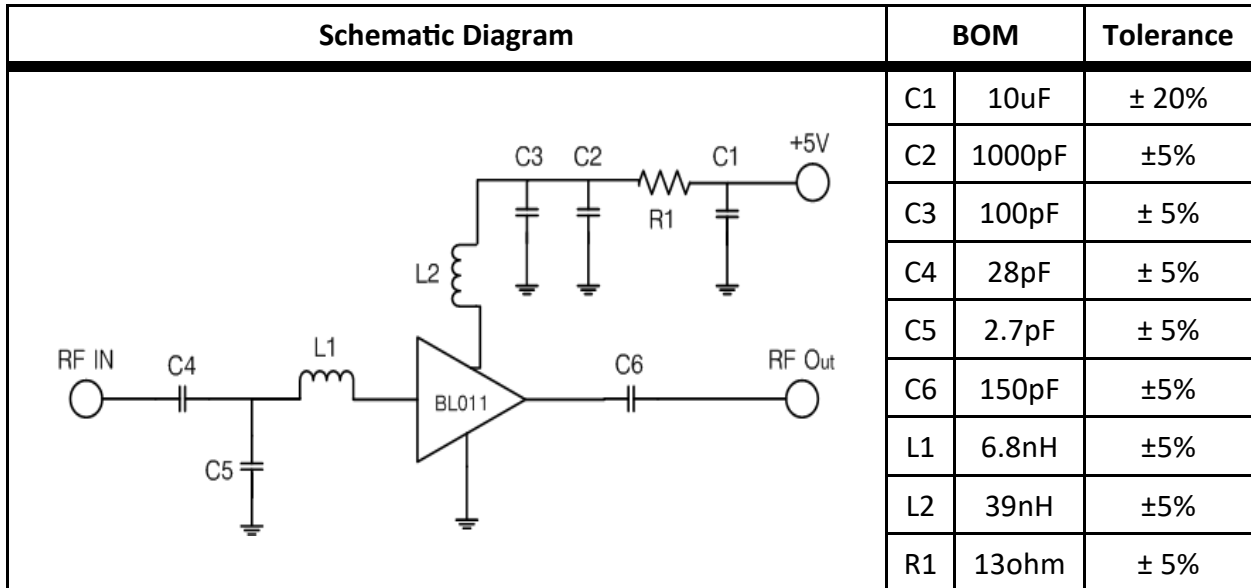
| Schematic Diagram | BOM | | Tolerance |
|---|---|---|---|
| C3 C2 C1 +5V R1 L2 RF IN C4 L1 BL011 C6 RF Out C5 | C1 | 10uF | ± 20% |
| | C2 | 1000pF | ±5% |
| | C3 | 100pF | ± 5% |
| | C4 | 28pF | ± 5% |
| | C5 | 2.7pF | ± 5% |
| | C6 | 150pF | ±5% |
| | L1 | 6.8nH | ±5% |
| | L2 | 39nH | ±5% |
| | R1 | 13ohm | ± 5% |